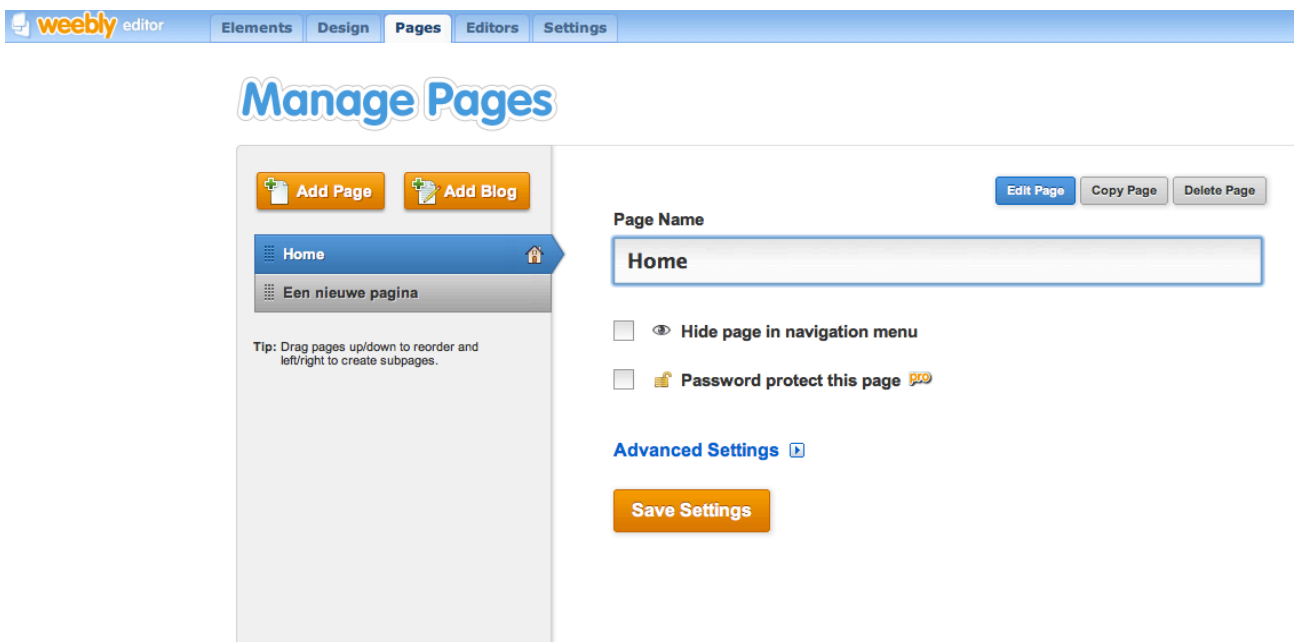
weebly editor

Elements Design Pages Editors Settings

Manage Pages

Add Page Add Blog

Home

Een nieuwe pagina

Tip: Drag pages up/down to reorder and left/right to create subpages.

Edit Page Copy Page Delete Page

Page Name

Home

Hide page in navigation menu

Password protect this page pro

Advanced Settings

Save Settings